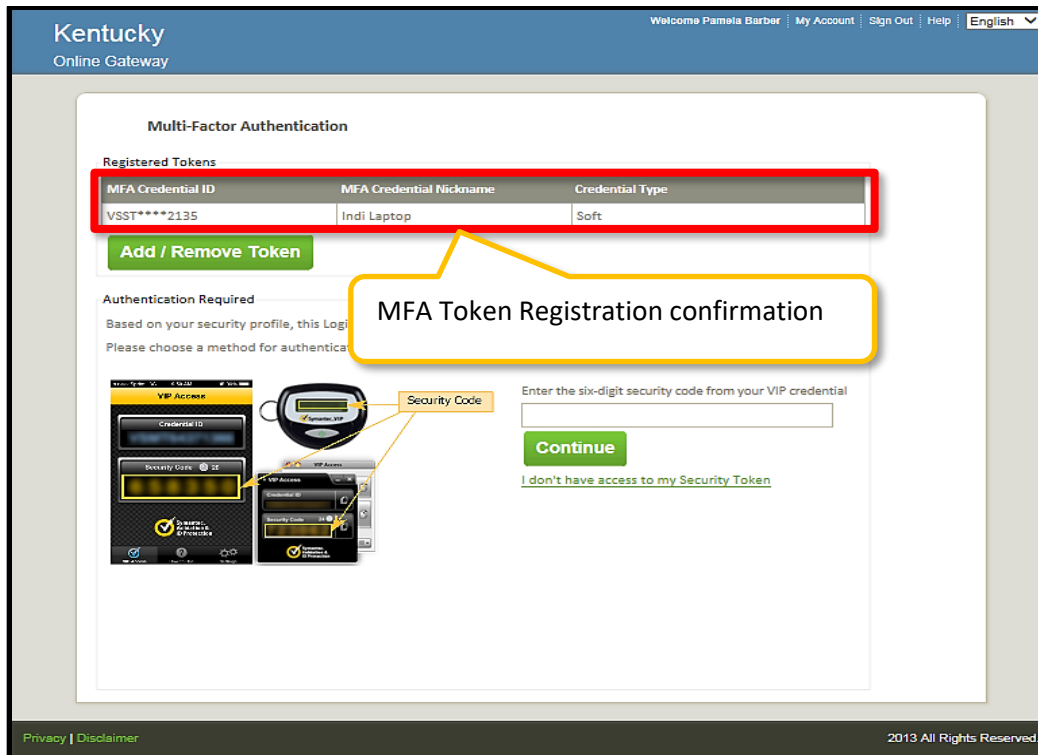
Kentucky
Online Gateway

Welcome Pamela Barber | My Account | Sign Out | Help | English

Multi-Factor Authentication

Registered Tokens

| MFA Credential ID | MFA Credential Nickname | Credential Type |
|---|---|---|
| VSST****2135 | Indi Laptop | Soft |

Add / Remove Token

MFA Token Registration confirmation

Authentication Required

Based on your security profile, this Logi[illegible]

Please choose a method for authenticat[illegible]

VIP Access
Credential ID
Security Code
Security Code
Symantec.
VIP Access
Credential ID
Security Code

Enter the six-digit security code from your VIP credential

Continue

I don't have access to my Security Token

Privacy | Disclaimer

2013 All Rights Reserved